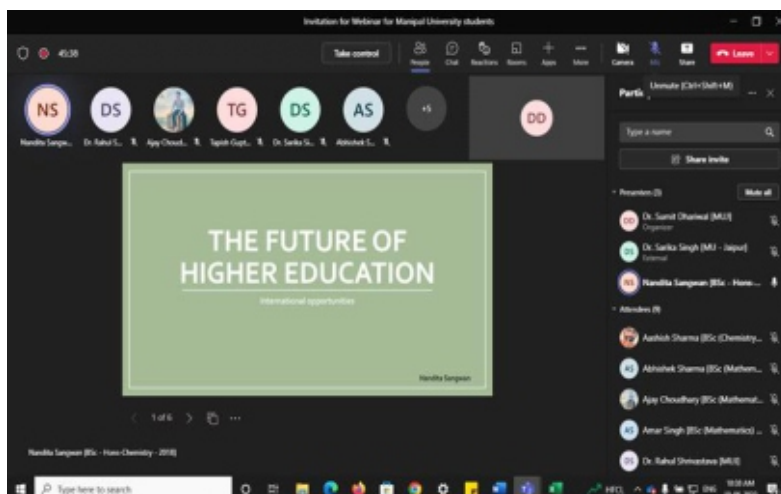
Invitation for Webinar for Manipal University students

45:38

Take control

People Chat Reactions Rooms Apps More Camera Mic Share Leave

Unmute (Ctrl+Shift+M)

Parti

NS DS TG DS AS +5 DD

Nandita Sangwa... Dr. Rahul S... Ajay Choud... Tapish Gupt... Dr. Sarika Si... Abhishek S...

THE FUTURE OF HIGHER EDUCATION

International opportunities

Nandita Sangwan

1 of 6

Nandita Sangwan (BSc - Hons Chemistry - 2018)

Type a name

Share invite

Presenters (3) Mute all

DD Dr. Sumit Dhariwal (MUJ) Organizer

DS Dr. Sarika Singh (MU - Jaipur) External

NS Nandita Sangwan (BSc - Hons...

Attendees (9)

Aashish Sharma (BSc (Chemistry...

AS Abhishek Sharma (BSc (Mathem...

Ajay Choudhary (BSc (Mathemat...

AS Amar Singh (BSc (Mathematics) ...

DS Dr. Rahul Shrivastava (MUJ)

Type here to search

HFCL ENG 10:00 AM